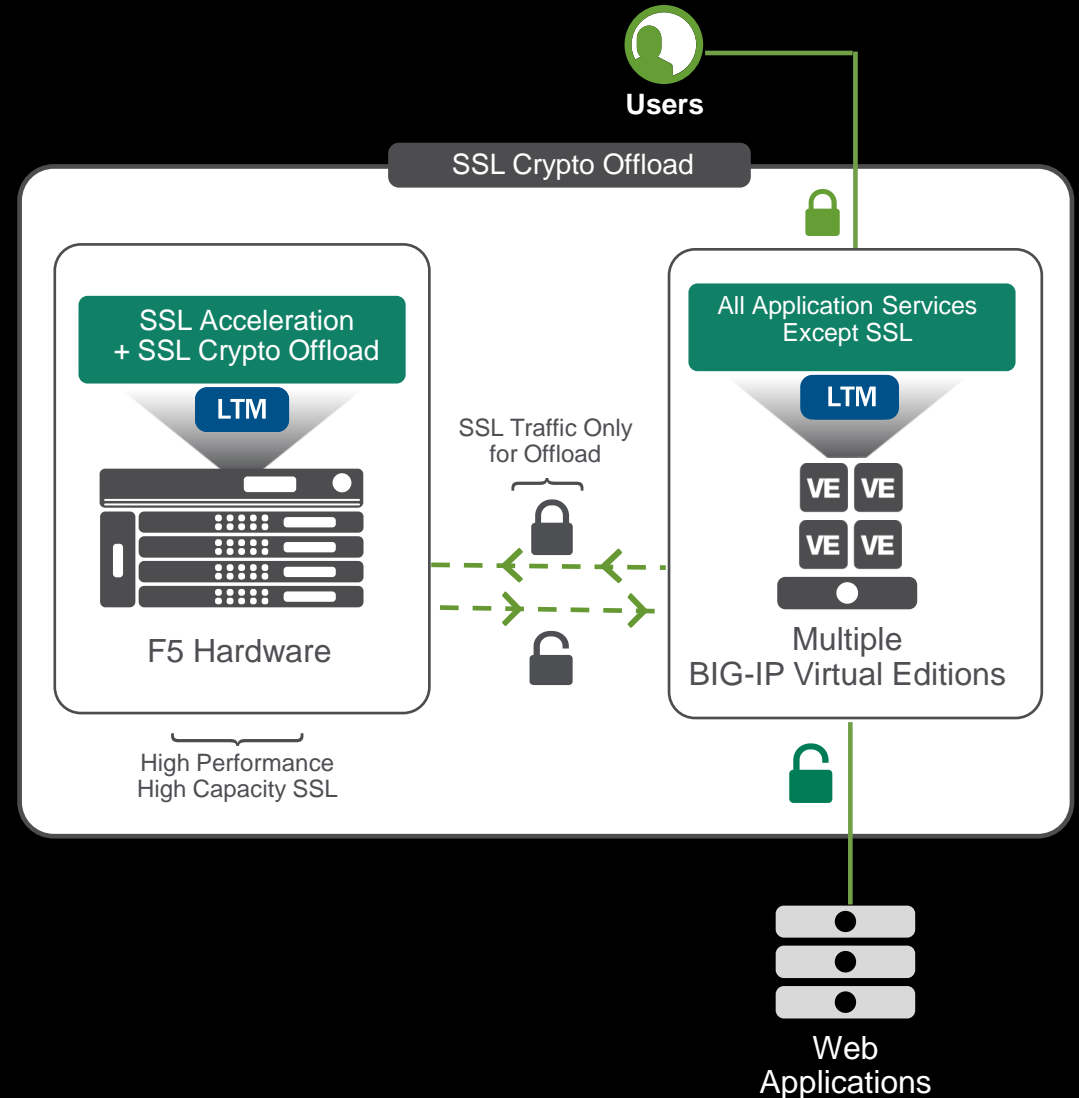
Users

SSL Crypto Offload

SSL Acceleration
+ SSL Crypto Offload

LTM

F5 Hardware

High Performance
High Capacity SSL

SSL Traffic Only
for Offload

All Application Services
Except SSL

LTM

VE VE
VE VE

Multiple
BIG-IP Virtual Editions

Web
Applications